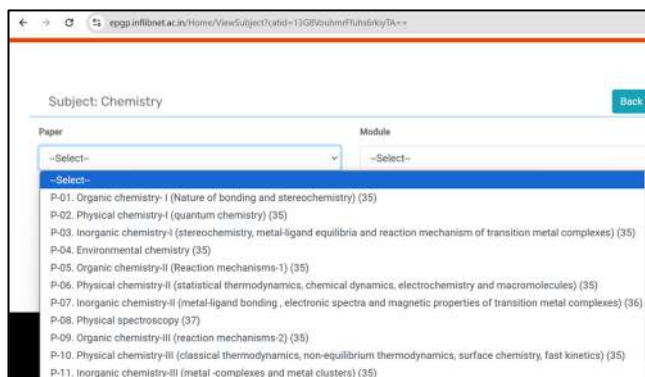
epgp.inflibnet.ac.in/Home/ViewSubject?catid=13GBVouhmrFfuhs6rkiyTA==

Subject: Chemistry

Back

Paper

Module

--Select--

--Select--

--Select--
P-01. Organic chemistry- I (Nature of bonding and stereochemistry) (35)
P-02. Physical chemistry-I (quantum chemistry) (35)
P-03. Inorganic chemistry-I (stereochemistry, metal-ligand equilibria and reaction mechanism of transition metal complexes) (35)
P-04. Environmental chemistry (35)
P-05. Organic chemistry-II (Reaction mechanisms-1) (35)
P-06. Physical chemistry-II (statistical thermodynamics, chemical dynamics, electrochemistry and macromolecules) (35)
P-07. Inorganic chemistry-II (metal-ligand bonding , electronic spectra and magnetic properties of transition metal complexes) (36)
P-08. Physical spectroscopy (37)
P-09. Organic chemistry-III (reaction mechanisms-2) (35)
P-10. Physical chemistry-III (classical thermodynamics, non-equilibrium thermodynamics, surface chemistry, fast kinetics) (35)
P-11. Inorganic chemistry-III (metal -complexes and metal clusters) (35)